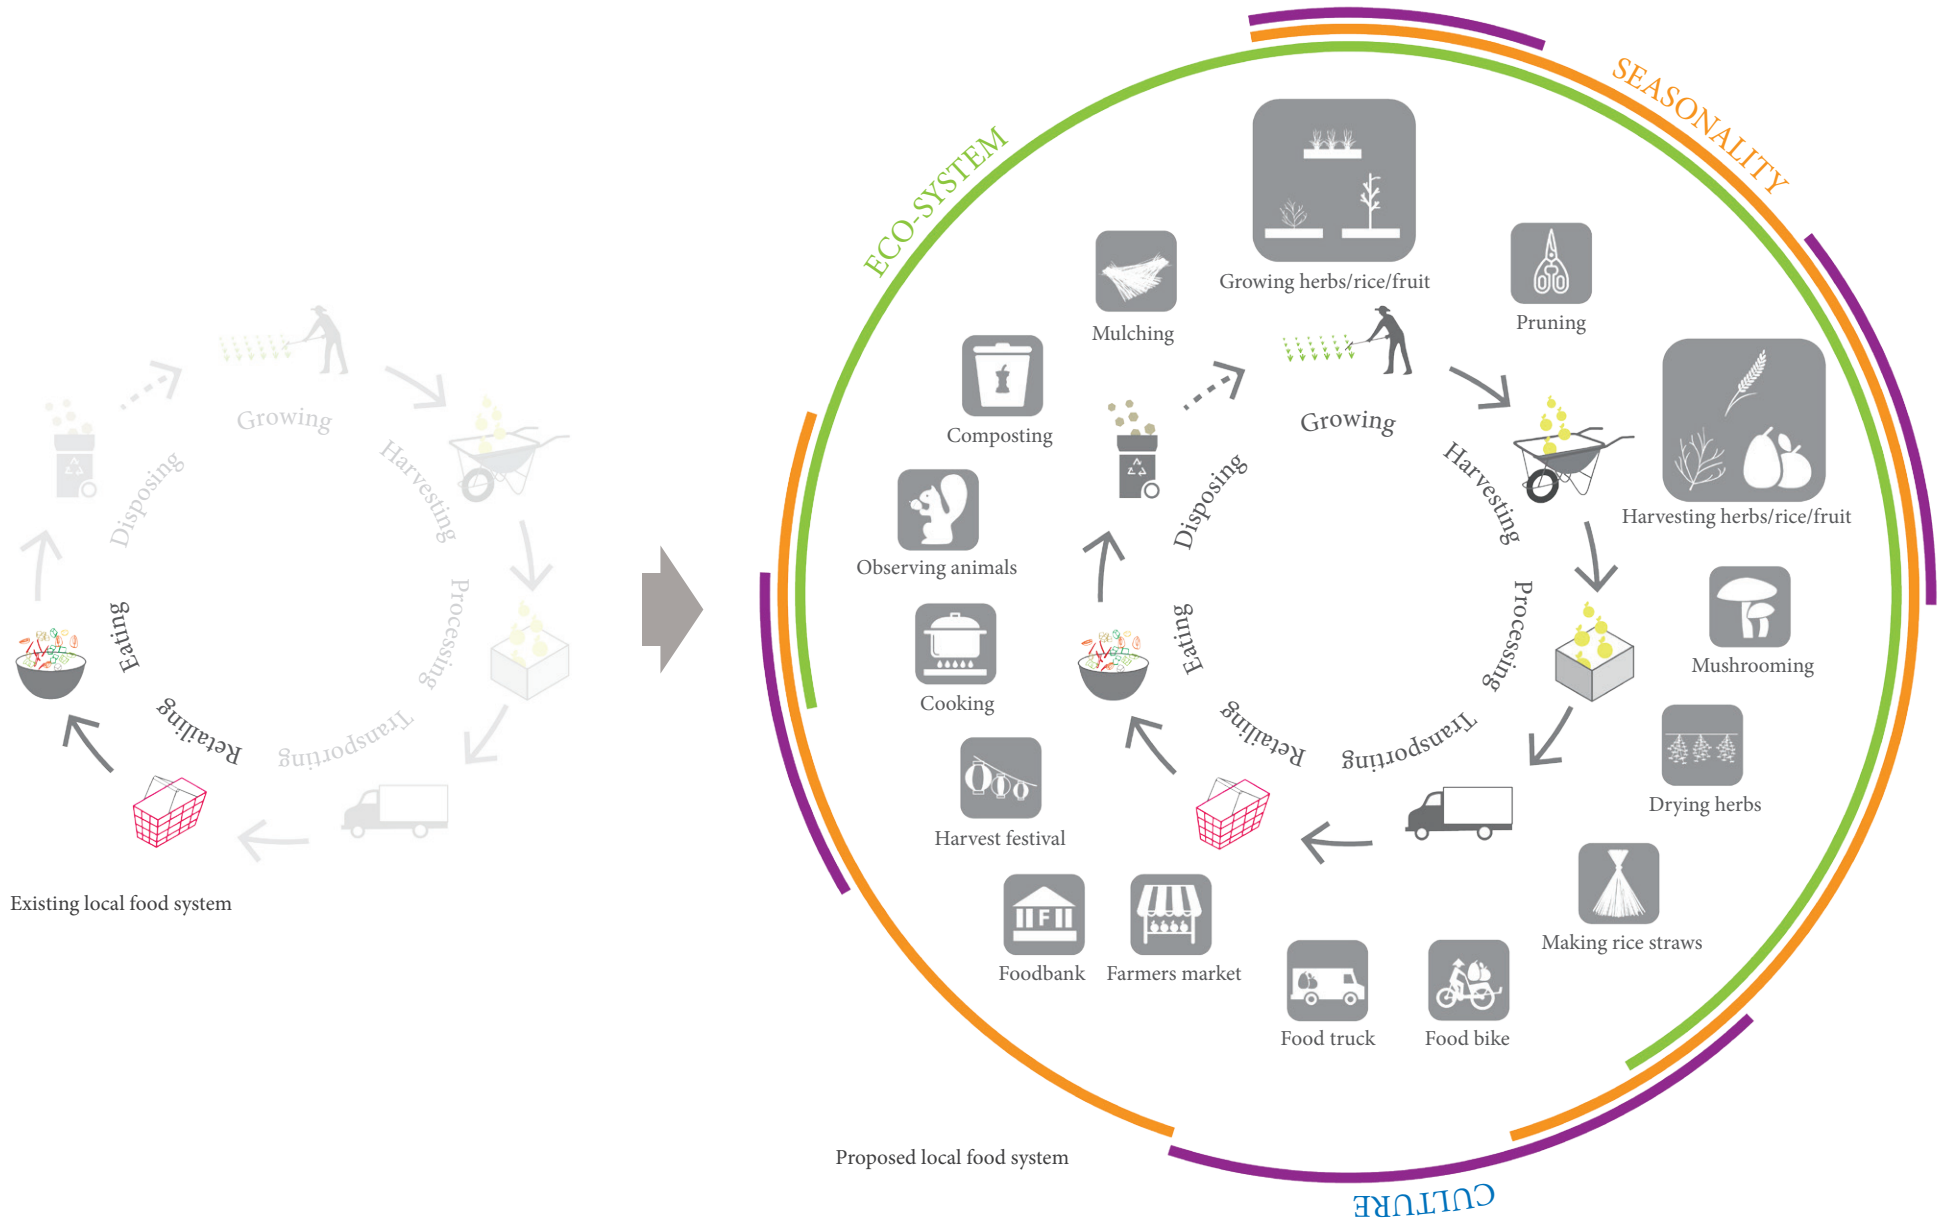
Growing
Harvesting
Processing
Transporting
Retailing
Eating
Disposing

Existing local food system

ECO-SYSTEM
SEASONALITY
CULTURE

Growing herbs/rice/fruit
Pruning
Mulching
Composting
Harvesting herbs/rice/fruit
Observing animals
Mushrooming
Cooking
Drying herbs
Harvest festival
Making rice straws
Foodbank
Farmers market
Food truck
Food bike

Growing
Harvesting
Processing
Transporting
Retailing
Eating
Disposing

Proposed local food system